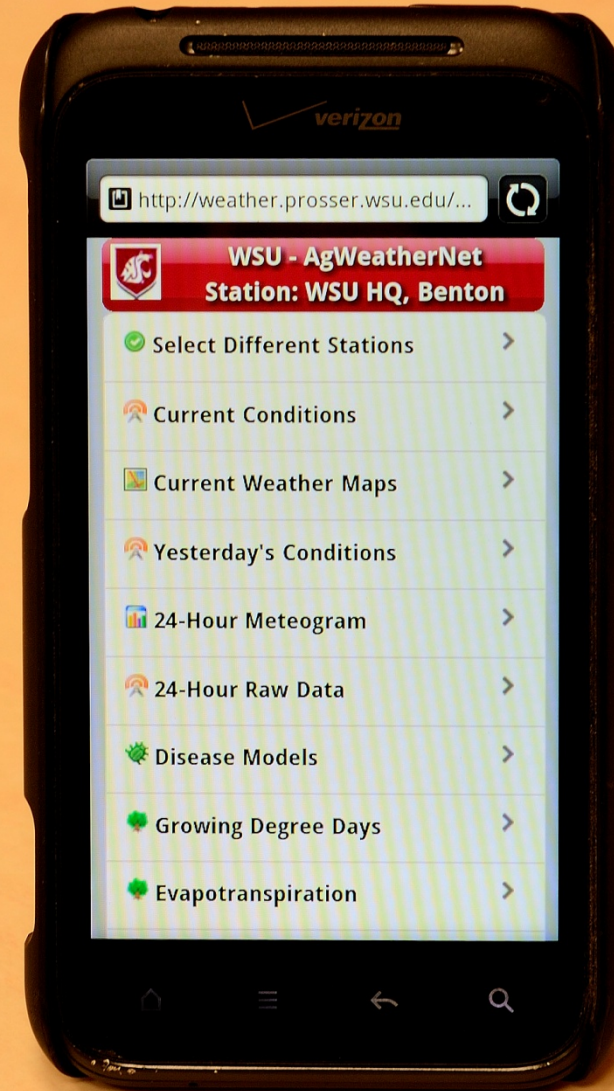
verizon

http://weather.prosser.wsu.edu/...

WSU - AgWeatherNet
Station: WSU HQ, Benton

Select Different Stations

Current Conditions

Current Weather Maps

Yesterday's Conditions

24-Hour Meteogram

24-Hour Raw Data

Disease Models

Growing Degree Days

Evapotranspiration